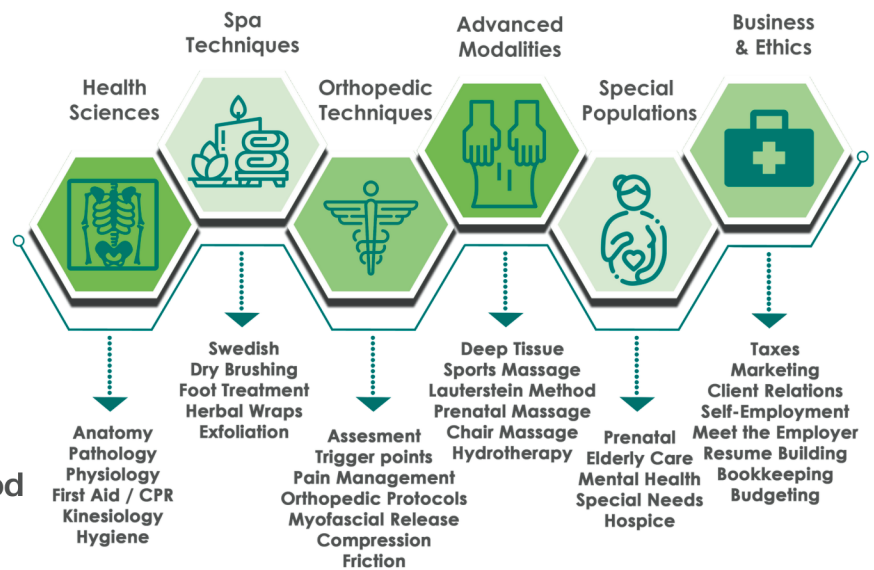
Health Sciences

Anatomy
Pathology
Physiology
First Aid / CPR
Kinesiology
Hygiene

Spa Techniques

Swedish
Dry Brushing
Foot Treatment
Herbal Wraps
Exfoliation

Orthopedic Techniques

Assesment
Trigger points
Pain Management
Orthopedic Protocols
Myofascial Release
Compression
Friction

Advanced Modalities

Deep Tissue
Sports Massage
Lauterstein Method
Prenatal Massage
Chair Massage
Hydrotherapy

Special Populations

Prenatal
Elderly Care
Mental Health
Special Needs
Hospice

Business & Ethics

Taxes
Marketing
Client Relations
Self-Employment
Meet the Employer
Resume Building
Bookkeeping
Budgeting

od